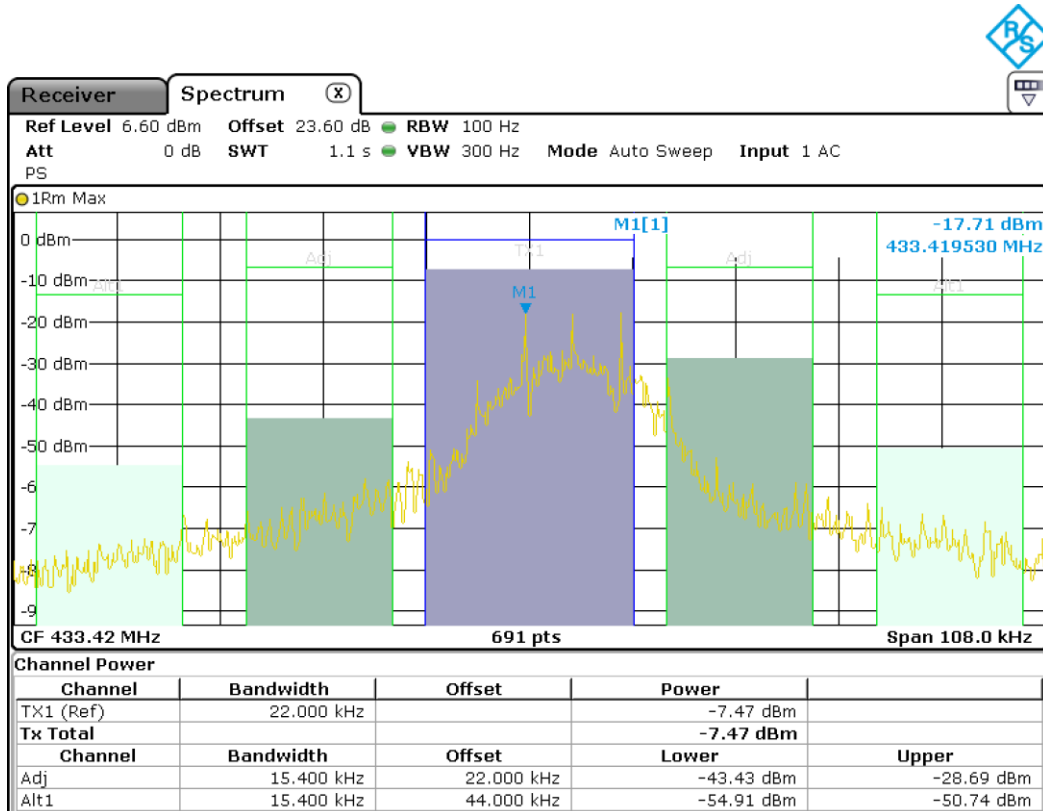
Receiver Spectrum

Ref Level 6.60 dBm Offset 23.60 dB RBW 100 Hz
Att 0 dB SWT 1.1 s VBW 300 Hz Mode Auto Sweep Input 1 AC
PS

1Rm Max

M1[1] -17.71 dBm
433.419530 MHz

0 dBm
-10 dBm
-20 dBm
-30 dBm
-40 dBm
-50 dBm
-6
-7
-8
-9

Alt1 Adj TX1 Adj Alt1
M1

CF 433.42 MHz 691 pts Span 108.0 kHz

Channel Power

| Channel | Bandwidth | Offset | Power | |
|---|---|---|---|---|
| TX1 (Ref) | 22.000 kHz | | -7.47 dBm | |
| Tx Total | | | -7.47 dBm | |
| Channel | Bandwidth | Offset | Lower | Upper |
| Adj | 15.400 kHz | 22.000 kHz | -43.43 dBm | -28.69 dBm |
| Alt1 | 15.400 kHz | 44.000 kHz | -54.91 dBm | -50.74 dBm |